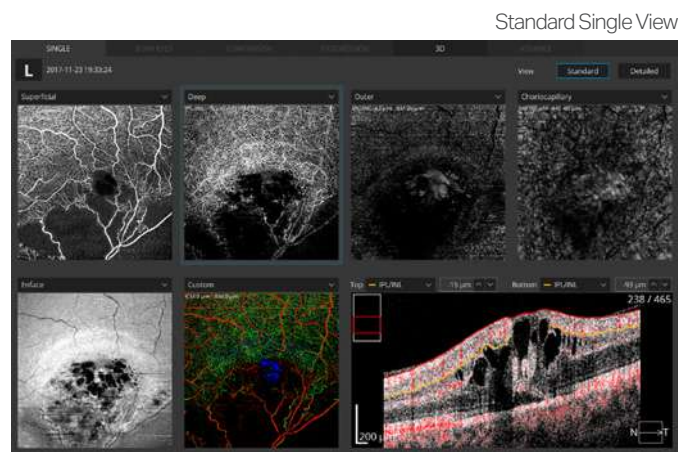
Standard Single View

SINGLE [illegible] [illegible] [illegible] 3D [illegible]

L 2017-11-23 19:33:24

View Standard Detailed

Superficial

Deep

Outer

Choriocapillary

Enface

Custom

Top IPL/INL -15 µm

Bottom IPL/INL 93 µm

238 / 465

200 µm

N T